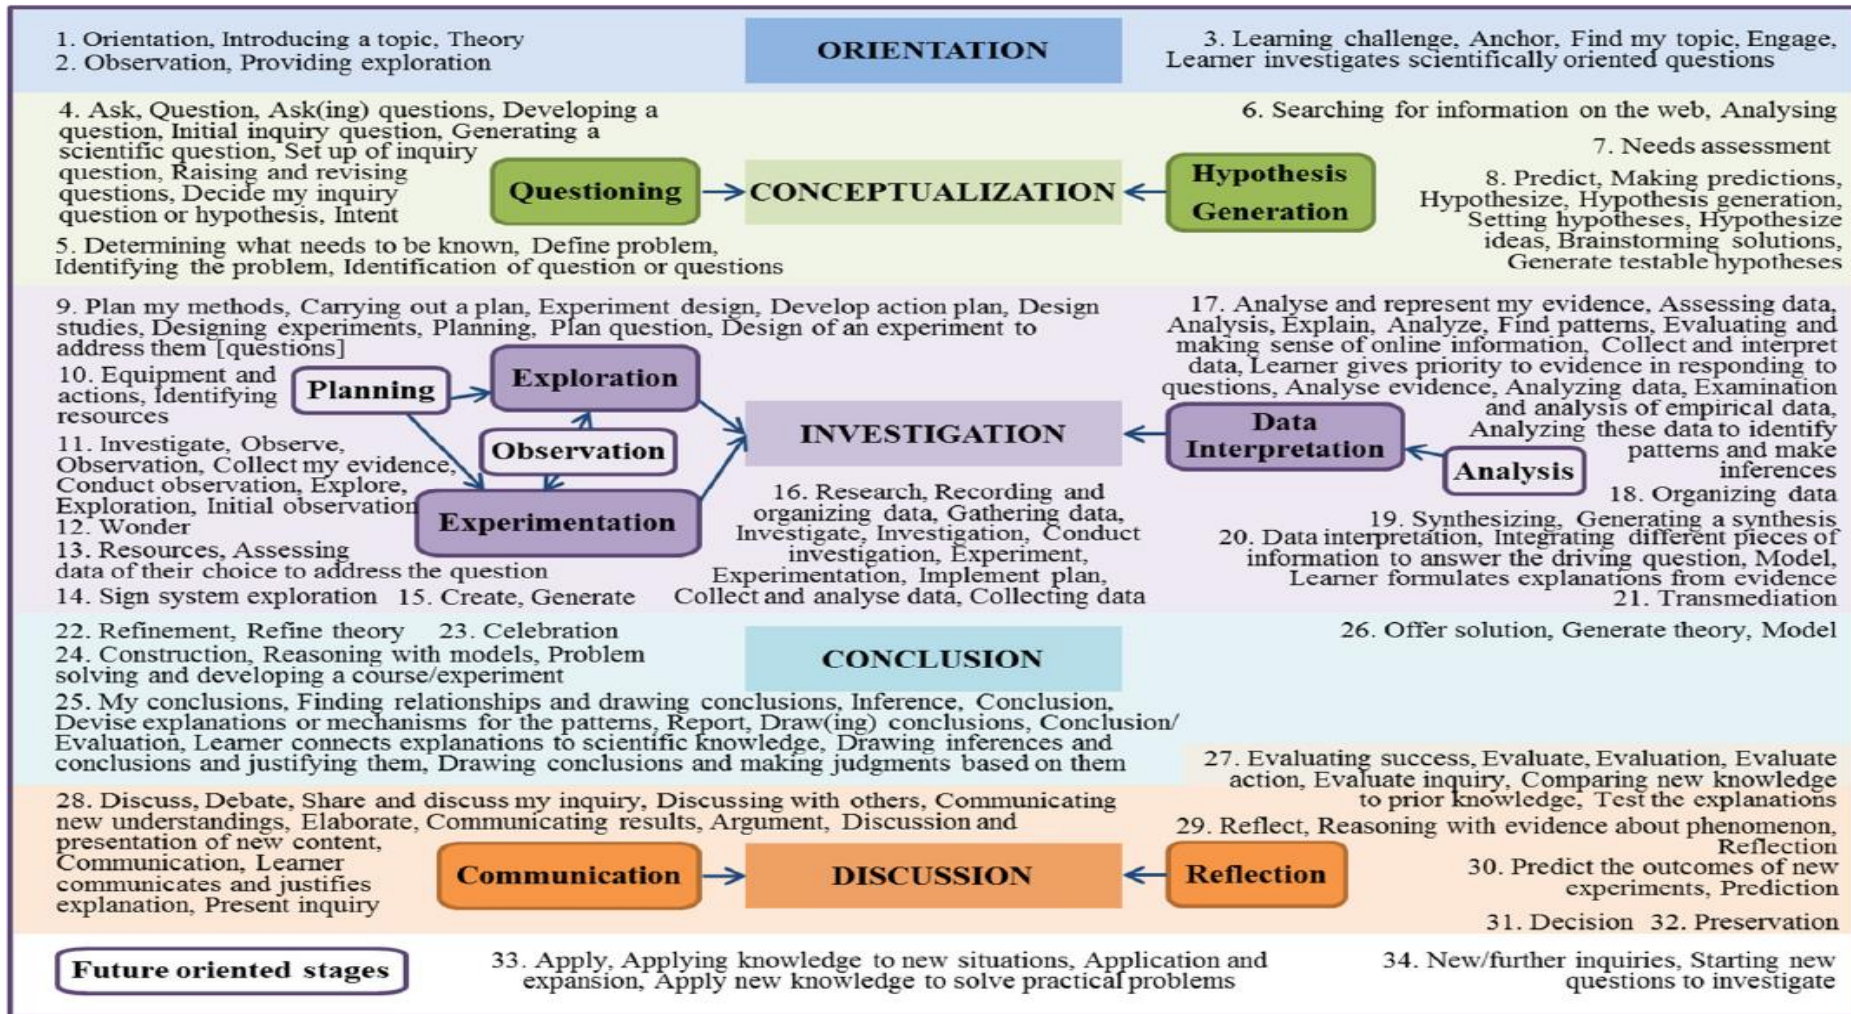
1. Orientation, Introducing a topic, Theory
2. Observation, Providing exploration

ORIENTATION

3. Learning challenge, Anchor, Find my topic, Engage, Learner investigates scientifically oriented questions

4. Ask, Question, Ask(ing) questions, Developing a question, Initial inquiry question, Generating a scientific question, Set up of inquiry question, Raising and revising questions, Decide my inquiry question or hypothesis, Intent

Questioning

CONCEPTUALIZATION

Hypothesis Generation

6. Searching for information on the web, Analysing

7. Needs assessment

8. Predict, Making predictions, Hypothesize, Hypothesis generation, Setting hypotheses, Hypothesize ideas, Brainstorming solutions, Generate testable hypotheses

5. Determining what needs to be known, Define problem, Identifying the problem, Identification of question or questions

9. Plan my methods, Carrying out a plan, Experiment design, Develop action plan, Design studies, Designing experiments, Planning, Plan question, Design of an experiment to address them [questions]

10. Equipment and actions, Identifying resources

Planning

Exploration

Observation

Experimentation

INVESTIGATION

11. Investigate, Observe, Observation, Collect my evidence, Conduct observation, Explore, Exploration, Initial observation
12. Wonder
13. Resources, Assessing data of their choice to address the question
14. Sign system exploration 15. Create, Generate

16. Research, Recording and organizing data, Gathering data, Investigate, Investigation, Conduct investigation, Experiment, Experimentation, Implement plan, Collect and analyse data, Collecting data

17. Analyse and represent my evidence, Assessing data, Analysis, Explain, Analyze, Find patterns, Evaluating and making sense of online information, Collect and interpret data, Learner gives priority to evidence in responding to questions, Analyse evidence, Analyzing data, Examination and analysis of empirical data, Analyzing these data to identify patterns and make inferences

Data Interpretation

Analysis

18. Organizing data
19. Synthesizing, Generating a synthesis
20. Data interpretation, Integrating different pieces of information to answer the driving question, Model, Learner formulates explanations from evidence
21. Transmediation

22. Refinement, Refine theory 23. Celebration
24. Construction, Reasoning with models, Problem solving and developing a course/experiment

CONCLUSION

26. Offer solution, Generate theory, Model

25. My conclusions, Finding relationships and drawing conclusions, Inference, Conclusion, Devise explanations or mechanisms for the patterns, Report, Draw(ing) conclusions, Conclusion/ Evaluation, Learner connects explanations to scientific knowledge, Drawing inferences and conclusions and justifying them, Drawing conclusions and making judgments based on them

27. Evaluating success, Evaluate, Evaluation, Evaluate action, Evaluate inquiry, Comparing new knowledge to prior knowledge, Test the explanations

28. Discuss, Debate, Share and discuss my inquiry, Discussing with others, Communicating new understandings, Elaborate, Communicating results, Argument, Discussion and presentation of new content, Communication, Learner communicates and justifies explanation, Present inquiry

Communication

DISCUSSION

Reflection

29. Reflect, Reasoning with evidence about phenomenon, Reflection
30. Predict the outcomes of new experiments, Prediction
31. Decision 32. Preservation

Future oriented stages

33. Apply, Applying knowledge to new situations, Application and expansion, Apply new knowledge to solve practical problems

34. New/further inquiries, Starting new questions to investigate